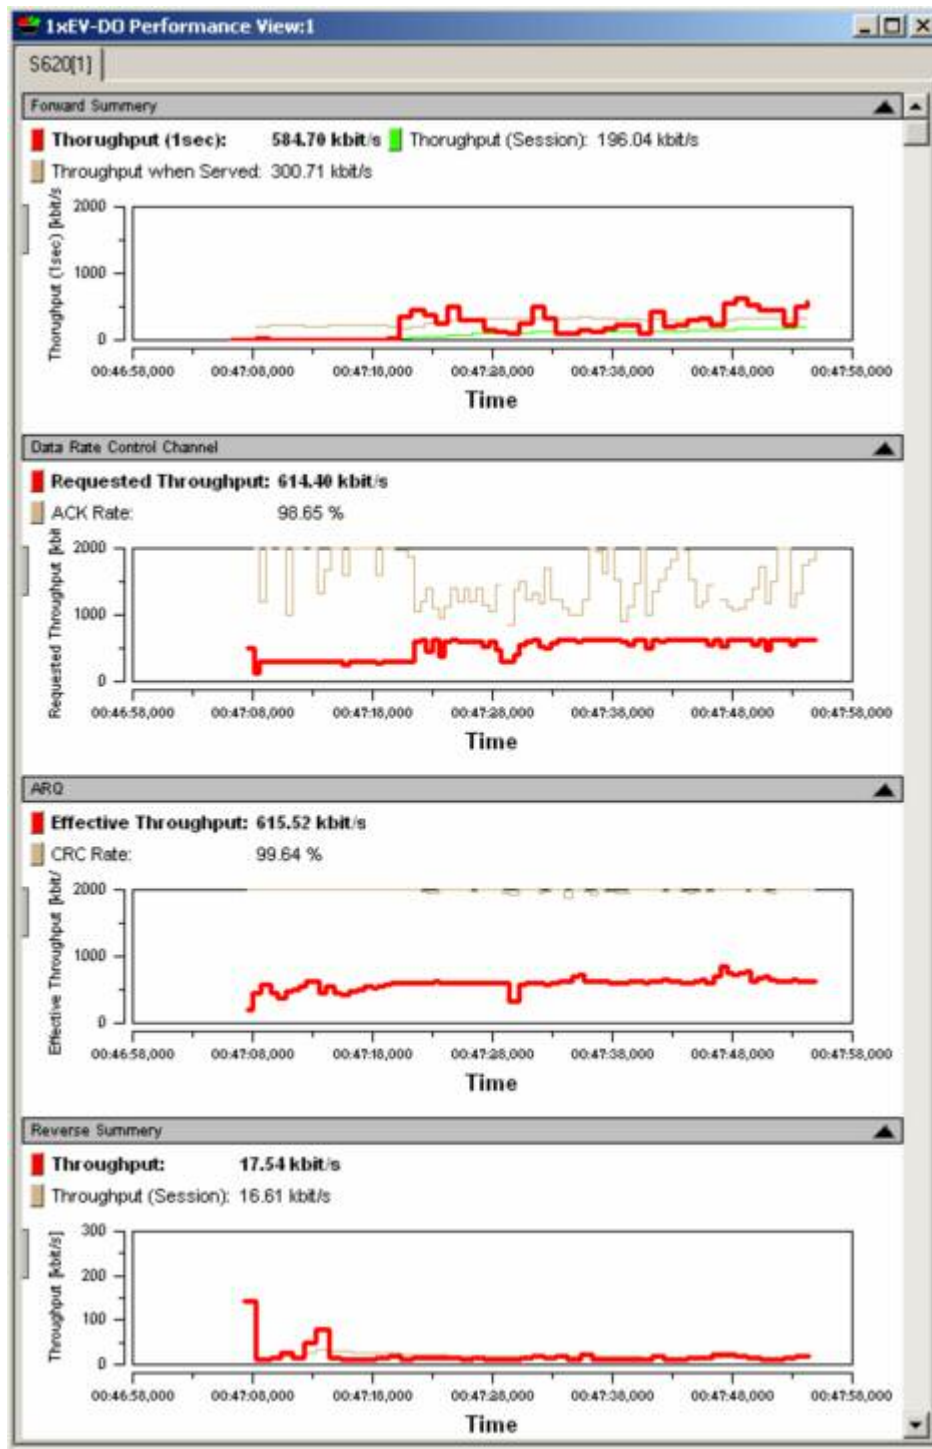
1xEV-DO Performance View:1

S620[1]

Forward Summery

Thorughput (1sec): 584.70 kbit/s Thorughput (Session): 196.04 kbit/s

Throughput when Served: 300.71 kbit/s

Thorughput (1sec) [kbit/s

2000

1000

0

00:46:58,000 00:47:08,000 00:47:18,000 00:47:28,000 00:47:38,000 00:47:48,000 00:47:58,000

Time

Data Rate Control Channel

Requested Throughput: 614.40 kbit/s

ACK Rate: 98.65 %

Requested Throughput [kbit

2000

1000

0

00:46:58,000 00:47:08,000 00:47:18,000 00:47:28,000 00:47:38,000 00:47:48,000 00:47:58,000

Time

ARQ

Effective Throughput: 615.52 kbit/s

CRC Rate: 99.64 %

Effective Throughput [kbit/

2000

1000

0

00:46:58,000 00:47:08,000 00:47:18,000 00:47:28,000 00:47:38,000 00:47:48,000 00:47:58,000

Time

Reverse Summery

Throughput: 17.54 kbit/s

Throughput (Session): 16.61 kbit/s

Throughput [kbit/s]

300

200

100

0

00:46:58,000 00:47:08,000 00:47:18,000 00:47:28,000 00:47:38,000 00:47:48,000 00:47:58,000

Time